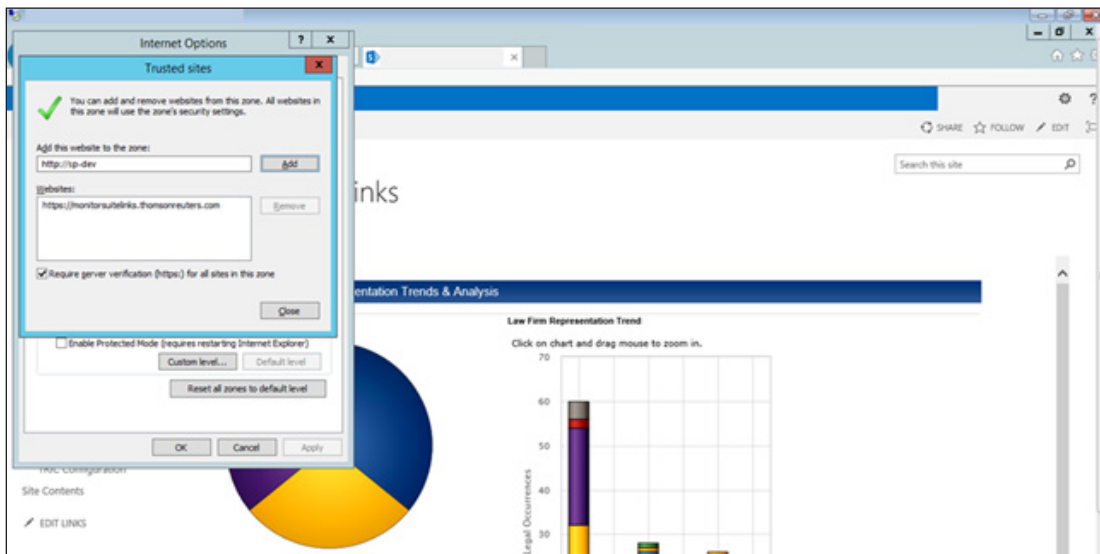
Internet Options

Trusted sites

You can add and remove websites from this zone. All websites in this zone will use the zone's security settings.

Add this website to the zone:

http://sp-dev

Add

Websites:

https://monitorsuitelinks.thomsonreuters.com

Remove

Require server verification (https:) for all sites in this zone

Close

Enable Protected Mode (requires restarting Internet Explorer)

Custom level...

Default level

Reset all zones to default level

OK

Cancel

Apply

TRC Configuration

Site Contents

EDIT LINKS

SHARE

FOLLOW

EDIT

Search this site

inks

entation Trends & Analysis

Law Firm Representation Trend

Click on chart and drag mouse to zoom in.

70

60

50

40

30

Legal Occurrences